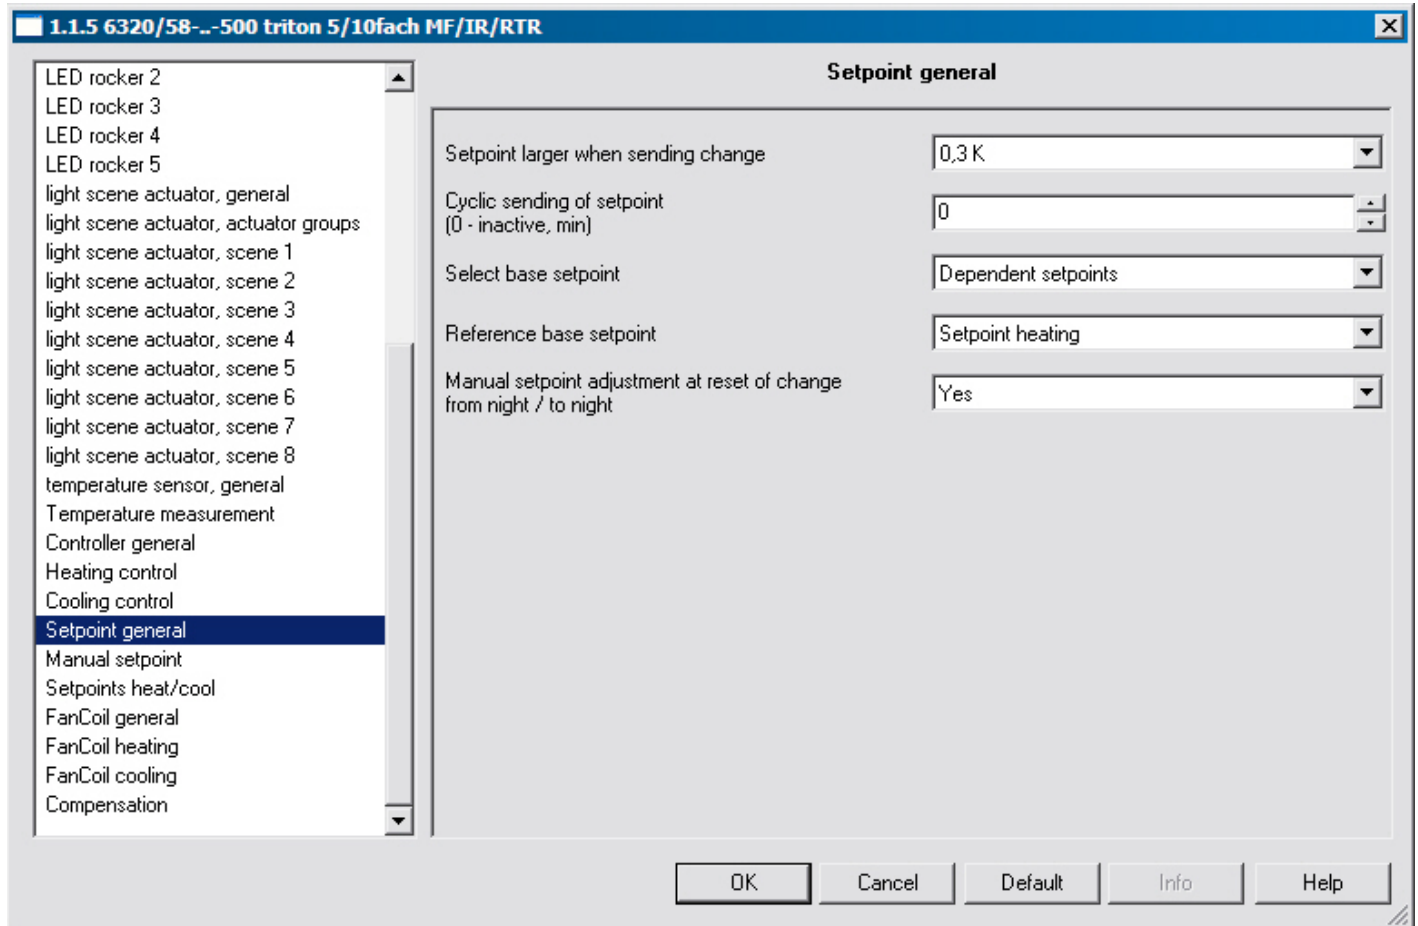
1.1.5 6320/58-..-500 triton 5/10fach MF/IR/RTR

LED rocker 2
LED rocker 3
LED rocker 4
LED rocker 5
light scene actuator, general
light scene actuator, actuator groups
light scene actuator, scene 1
light scene actuator, scene 2
light scene actuator, scene 3
light scene actuator, scene 4
light scene actuator, scene 5
light scene actuator, scene 6
light scene actuator, scene 7
light scene actuator, scene 8
temperature sensor, general
Temperature measurement
Controller general
Heating control
Cooling control
Setpoint general
Manual setpoint
Setpoints heat/cool
FanCoil general
FanCoil heating
FanCoil cooling
Compensation

Setpoint general

Setpoint larger when sending change | 0,3 K
Cyclic sending of setpoint (0 - inactive, min) | 0
Select base setpoint | Dependent setpoints
Reference base setpoint | Setpoint heating
Manual setpoint adjustment at reset of change from night / to night | Yes

OK Cancel Default Info Help